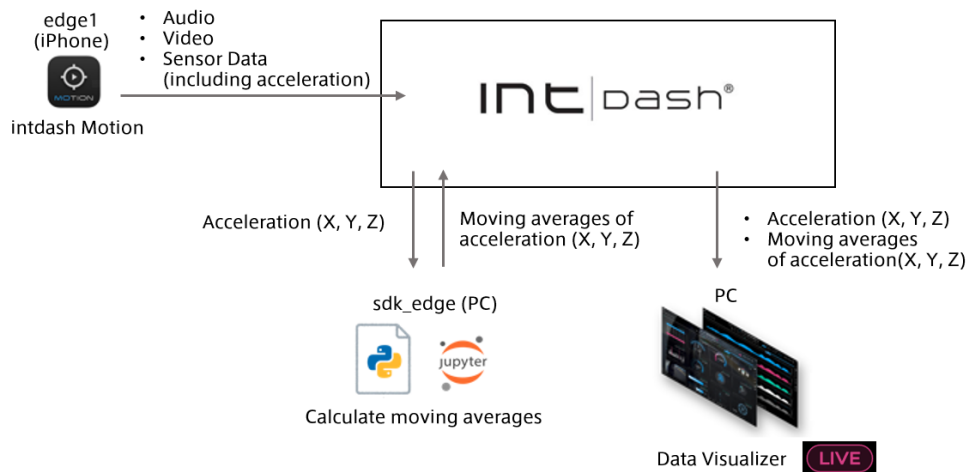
edge1
(iPhone)

MOTION

intdash Motion

• Audio
• Video
• Sensor Data
(including acceleration)

INT|DASH®

Acceleration (X, Y, Z)

Moving averages of acceleration (X, Y, Z)

• Acceleration (X, Y, Z)
• Moving averages of acceleration(X, Y, Z)

sdk_edge (PC)

jupyter

Calculate moving averages

PC

Data Visualizer LIVE